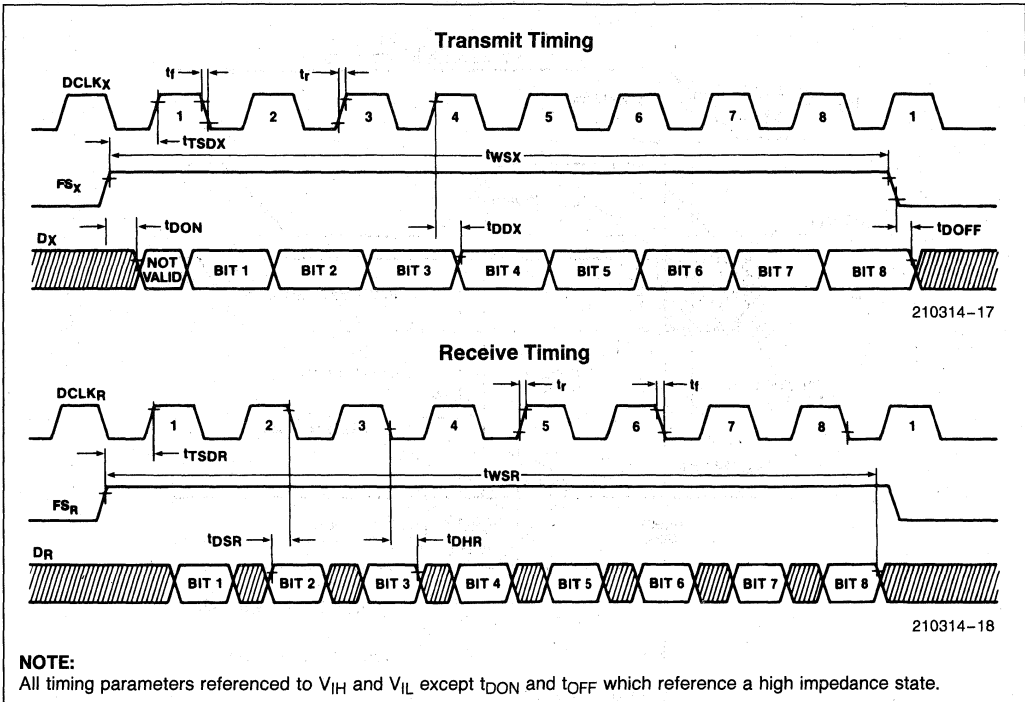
Transmit Timing

$DCLK_X$ $t_f$ $t_r$ 1 2 3 4 5 6 7 8 1

$t_{TSDX}$

$t_{WSX}$

$FS_X$

$t_{DON}$ $t_{DDX}$ $t_{DOFF}$

$D_X$

NOT VALID BIT 1 BIT 2 BIT 3 BIT 4 BIT 5 BIT 6 BIT 7 BIT 8

210314–17

Receive Timing

$DCLK_R$ $t_r$ $t_f$ 1 2 3 4 5 6 7 8 1

$t_{TSDR}$

$t_{WSR}$

$FS_R$

$t_{DSR}$ $t_{DHR}$

$D_R$

BIT 1 BIT 2 BIT 3 BIT 4 BIT 5 BIT 6 BIT 7 BIT 8

210314–18

NOTE:
All timing parameters referenced to $V_{IH}$ and $V_{IL}$ except $t_{DON}$ and $t_{OFF}$ which reference a high impedance state.